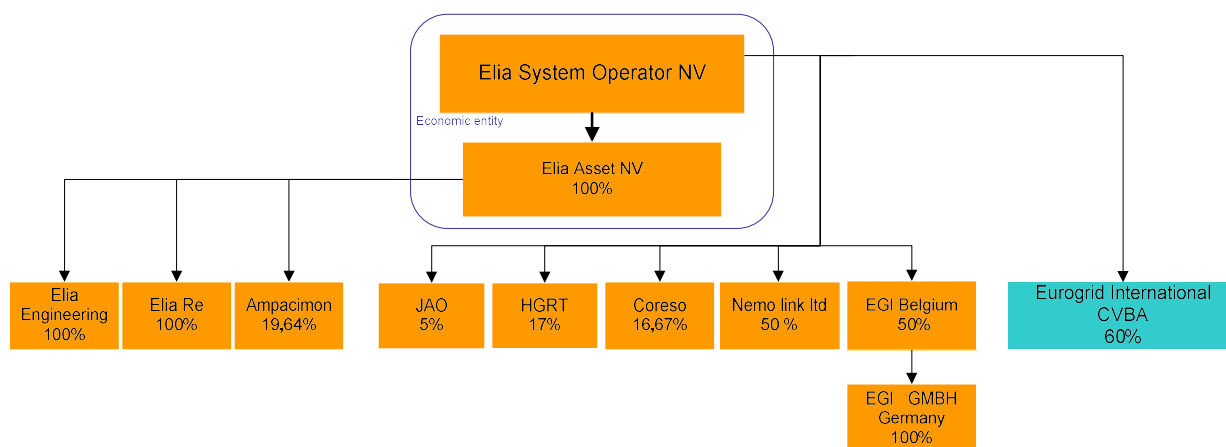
Elia System Operator NV

Economic entity

Elia Asset NV
100%

Elia Engineering
100%

Elia Re
100%

Ampacimon
19,64%

JAO
5%

HGRT
17%

Coreso
16,67%

Nemo link ltd
50 %

EGI Belgium
50%

EGI GMBH
Germany
100%

Eurogrid International
CVBA
60%